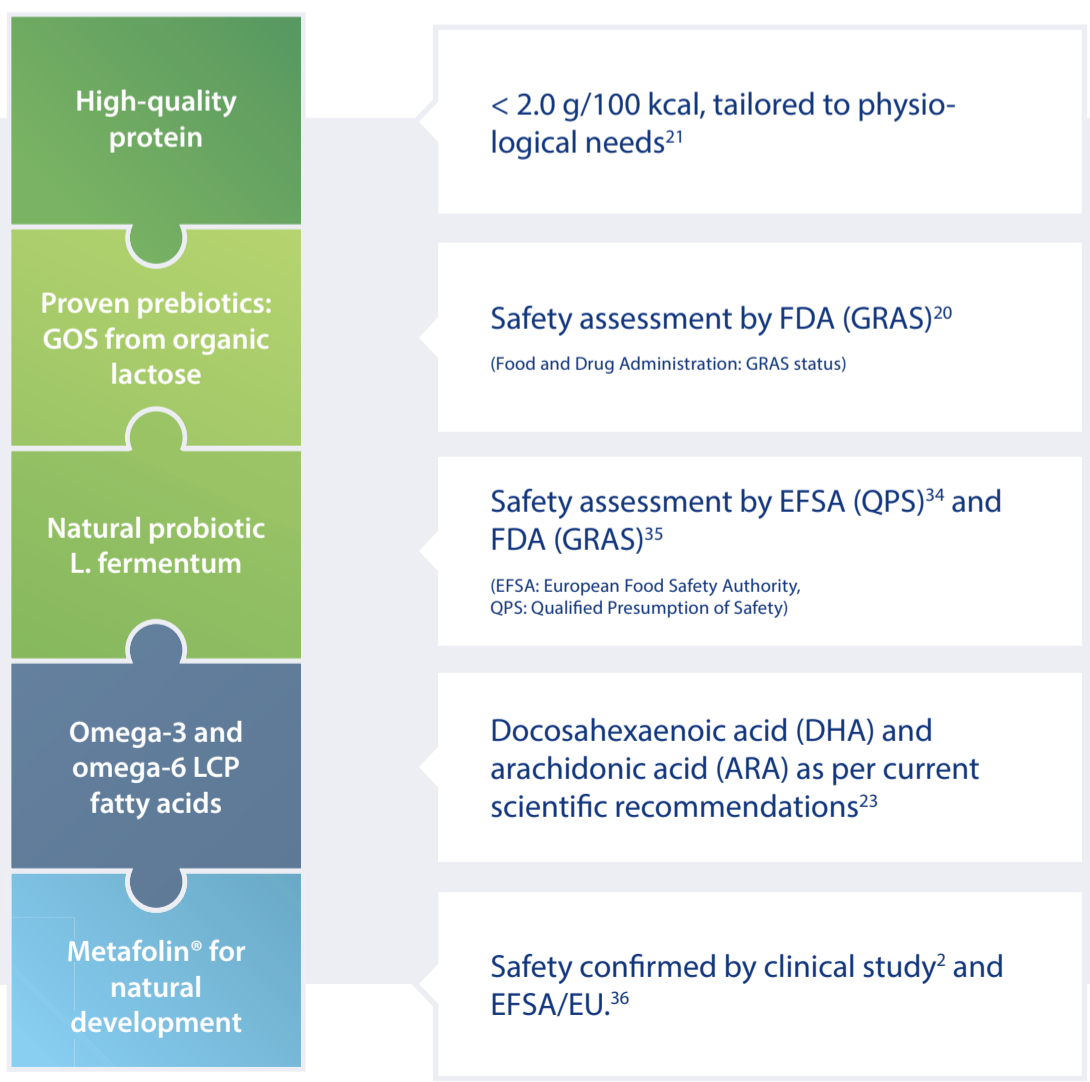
High-quality protein

< 2.0 g/100 kcal, tailored to physiological needs$^{21}$

Proven prebiotics: GOS from organic lactose

Safety assessment by FDA (GRAS)$^{20}$

(Food and Drug Administration: GRAS status)

Natural probiotic L. fermentum

Safety assessment by EFSA (QPS)$^{34}$ and FDA (GRAS)$^{35}$

(EFSA: European Food Safety Authority, QPS: Qualified Presumption of Safety)

Omega-3 and omega-6 LCP fatty acids

Docosahexaenoic acid (DHA) and arachidonic acid (ARA) as per current scientific recommendations$^{23}$

Metafolin® for natural development

Safety confirmed by clinical study$^{2}$ and EFSA/EU.$^{36}$